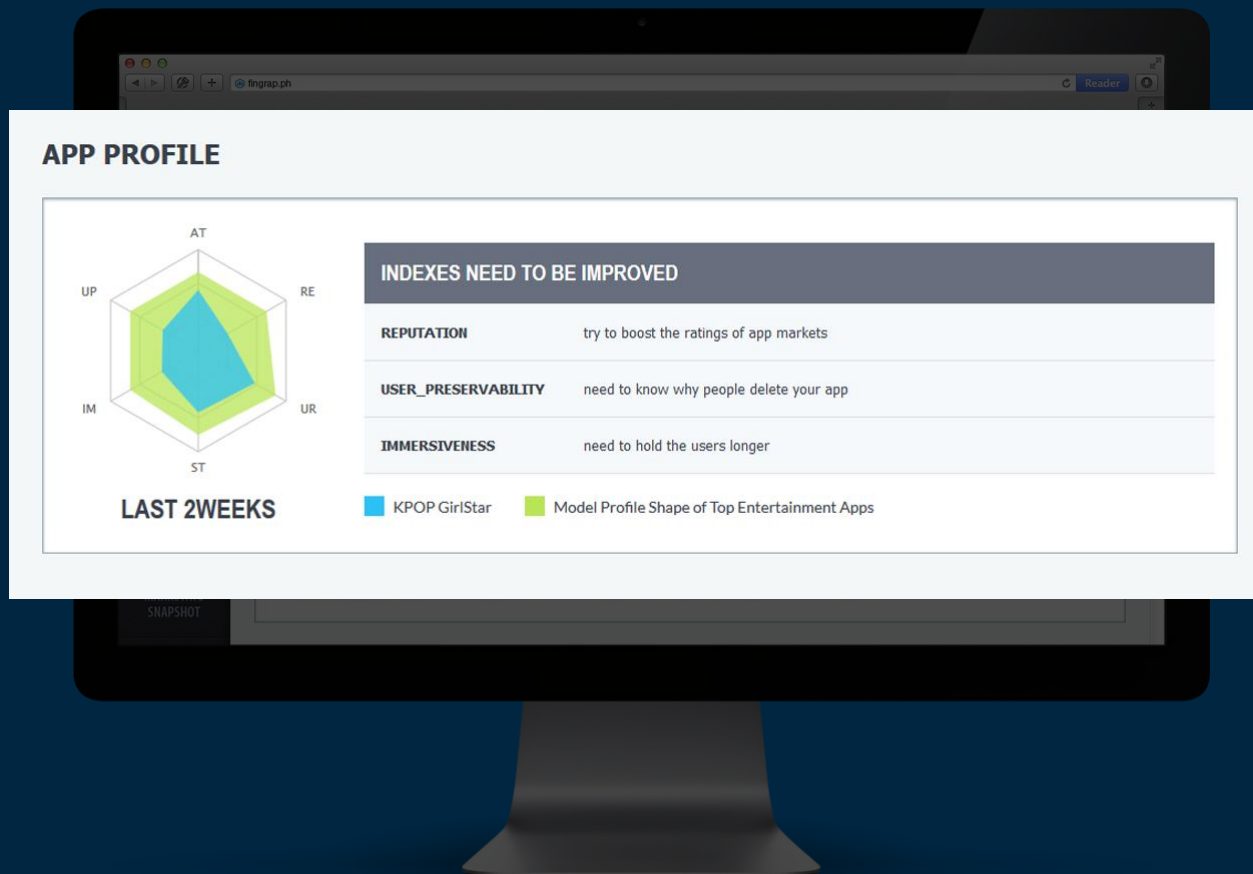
fingrap.ph

Reader

APP PROFILE

AT
RE
UR
ST
IM
UP

LAST 2WEEKS

INDEXES NEED TO BE IMPROVED

| | |
|---|---|
| REPUTATION | try to boost the ratings of app markets |
| USER_PRESERVABILITY | need to know why people delete your app |
| IMMERSIVENESS | need to hold the users longer |

KPOP GirlStar

Model Profile Shape of Top Entertainment Apps

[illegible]
SNAPSHOT